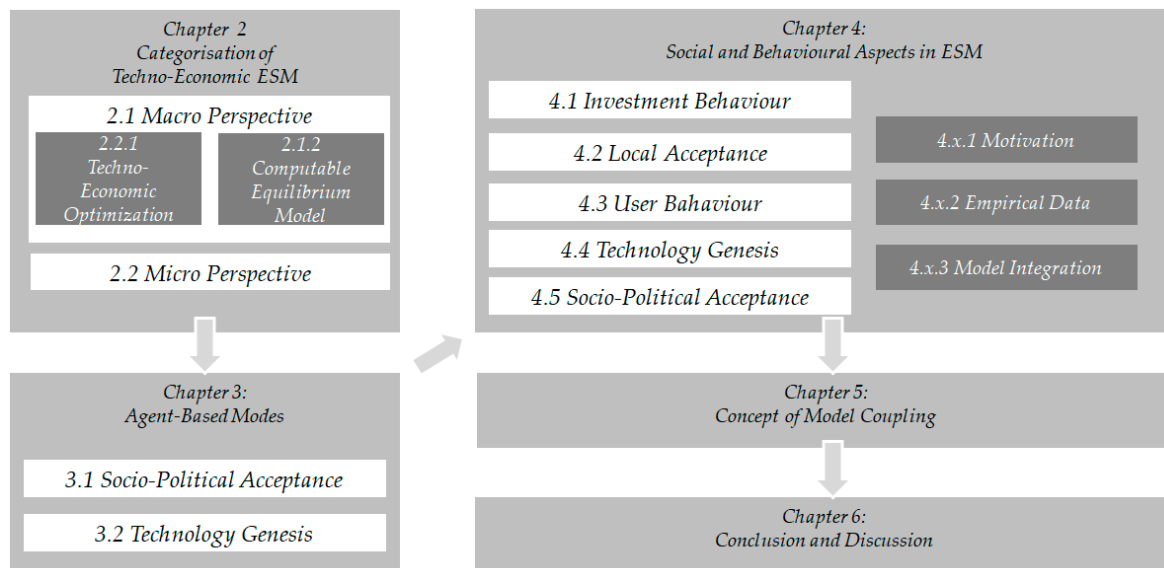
Chapter 2
Categorisation of
Techno-Economic ESM

2.1 Macro Perspective

2.2.1
Techno-
Economic
Optimization

2.1.2
Computable
Equilibrium
Model

2.2 Micro Perspective

Chapter 3:
Agent-Based Modes

3.1 Socio-Political Acceptance

3.2 Technology Genesis

Chapter 4:
Social and Behavioural Aspects in ESM

4.1 Investment Behaviour

4.2 Local Acceptance

4.3 User Bahaviour

4.4 Technology Genesis

4.5 Socio-Political Acceptance

4.x.1 Motivation

4.x.2 Empirical Data

4.x.3 Model Integration

Chapter 5:
Concept of Model Coupling

Chapter 6:
Conclusion and Discussion